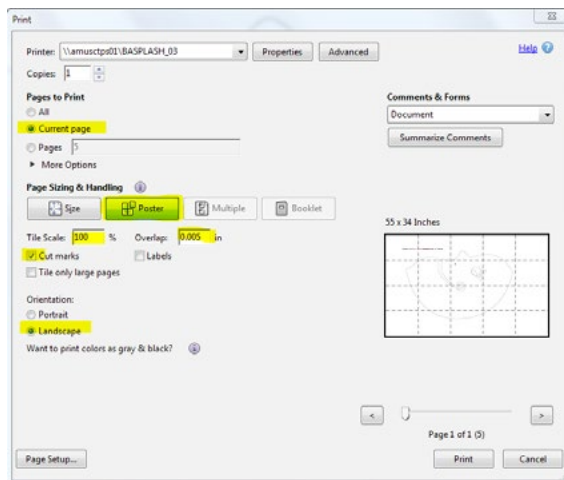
Print

Printer: \\amusctps01\BASPLASH_03 Properties Advanced

Help

Copies: 1

Pages to Print
All
Current page
Pages 5
More Options

Comments & Forms
Document
Summarize Comments

Page Sizing & Handling
Size Poster Multiple Booklet

55 x 34 Inches

Tile Scale: 100 % Overlap: 0.005 in
Cut marks Labels
Tile only large pages

Orientation:
Portrait
Landscape

Want to print colors as gray & black?

Page 1 of 1 (5)

Page Setup... Print Cancel